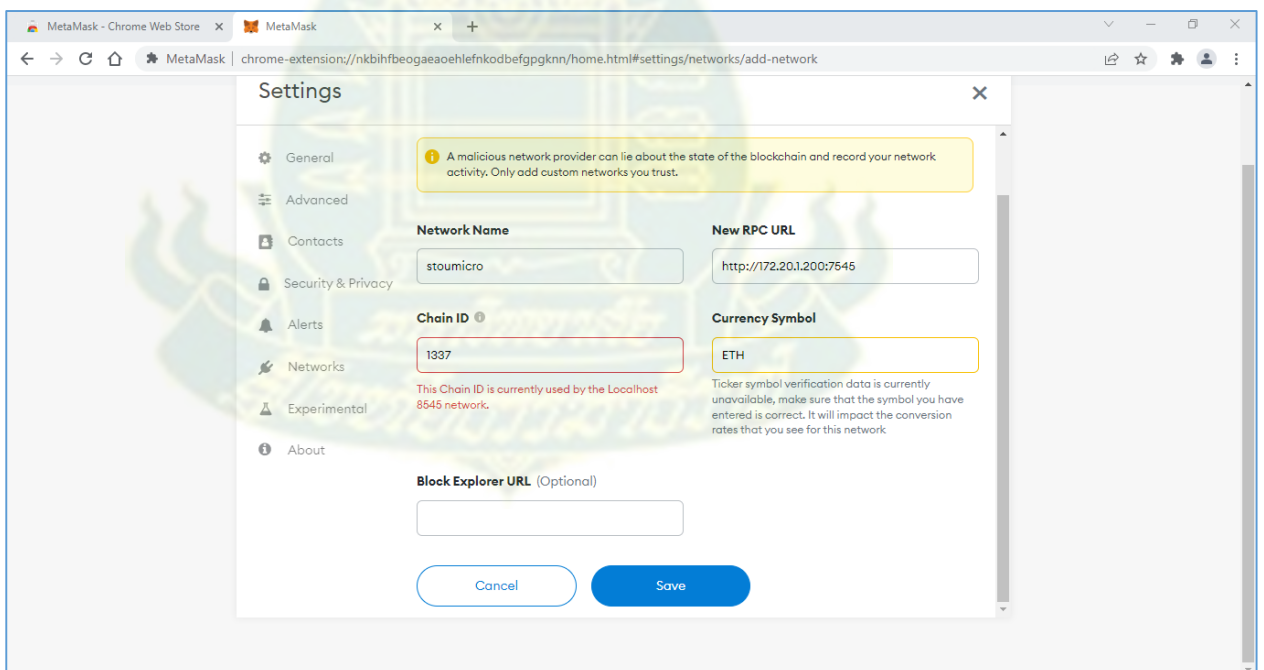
MetaMask - Chrome Web Store ×
MetaMask ×
+

MetaMask | chrome-extension://nkbihfbeogaeaoehlefnkodbefgpgknn/home.html#settings/networks/add-network

Settings ×

General
Advanced
Contacts
Security & Privacy
Alerts
Networks
Experimental
About

A malicious network provider can lie about the state of the blockchain and record your network activity. Only add custom networks you trust.

Network Name
stoumicro

New RPC URL
http://172.20.1.200:7545

Chain ID
1337
This Chain ID is currently used by the Localhost 8545 network.

Currency Symbol
ETH
Ticker symbol verification data is currently unavailable, make sure that the symbol you have entered is correct. It will impact the conversion rates that you see for this network

Block Explorer URL (Optional)

Cancel
Save